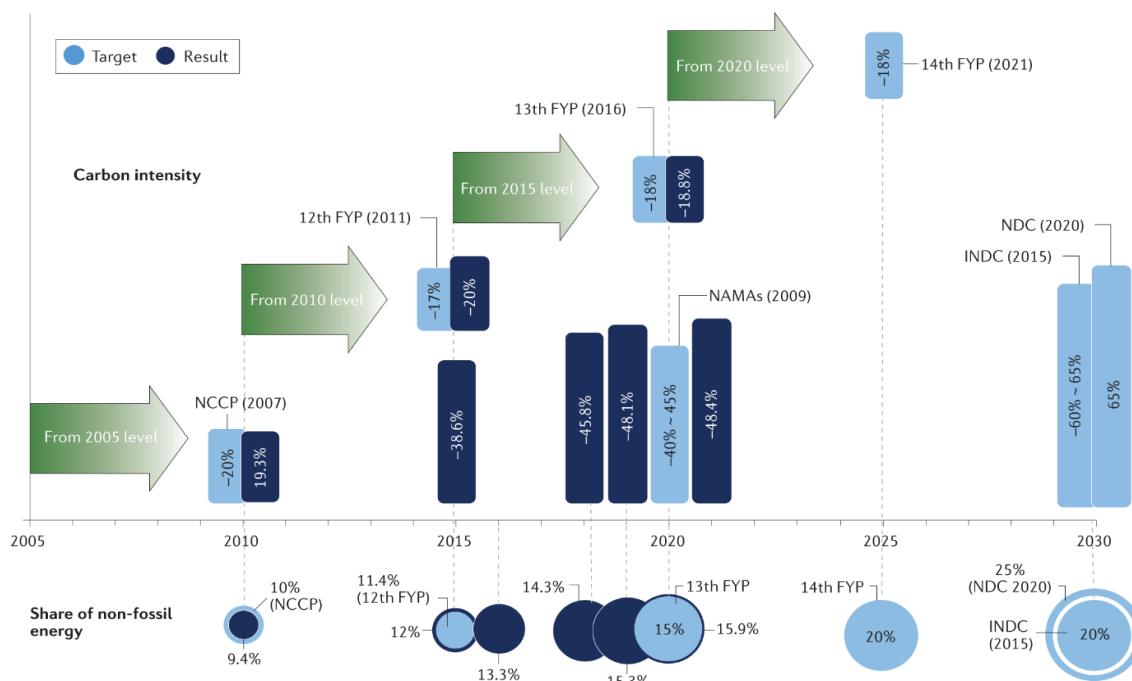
Target
Result

Carbon intensity

From 2020 level
From 2015 level
From 2010 level
From 2005 level

14th FYP (2021)
−18%
13th FYP (2016)
−18%
−18.8%
12th FYP (2011)
−17%
−20%
NDC (2020)
INDC (2015)
NAMAs (2009)
NCCP (2007)
−20%
19.3%
−38.6%
−45.8%
−48.1%
−40% ~ 45%
−48.4%
−60% ~ 65%
65%

2005
2010
2015
2020
2025
2030

Share of non-fossil energy

10% (NCCP)
9.4%
11.4% (12th FYP)
12%
13.3%
14.3%
15.3%
13th FYP
15%
15.9%
14th FYP
20%
25% (NDC 2020)
INDC (2015)
20%